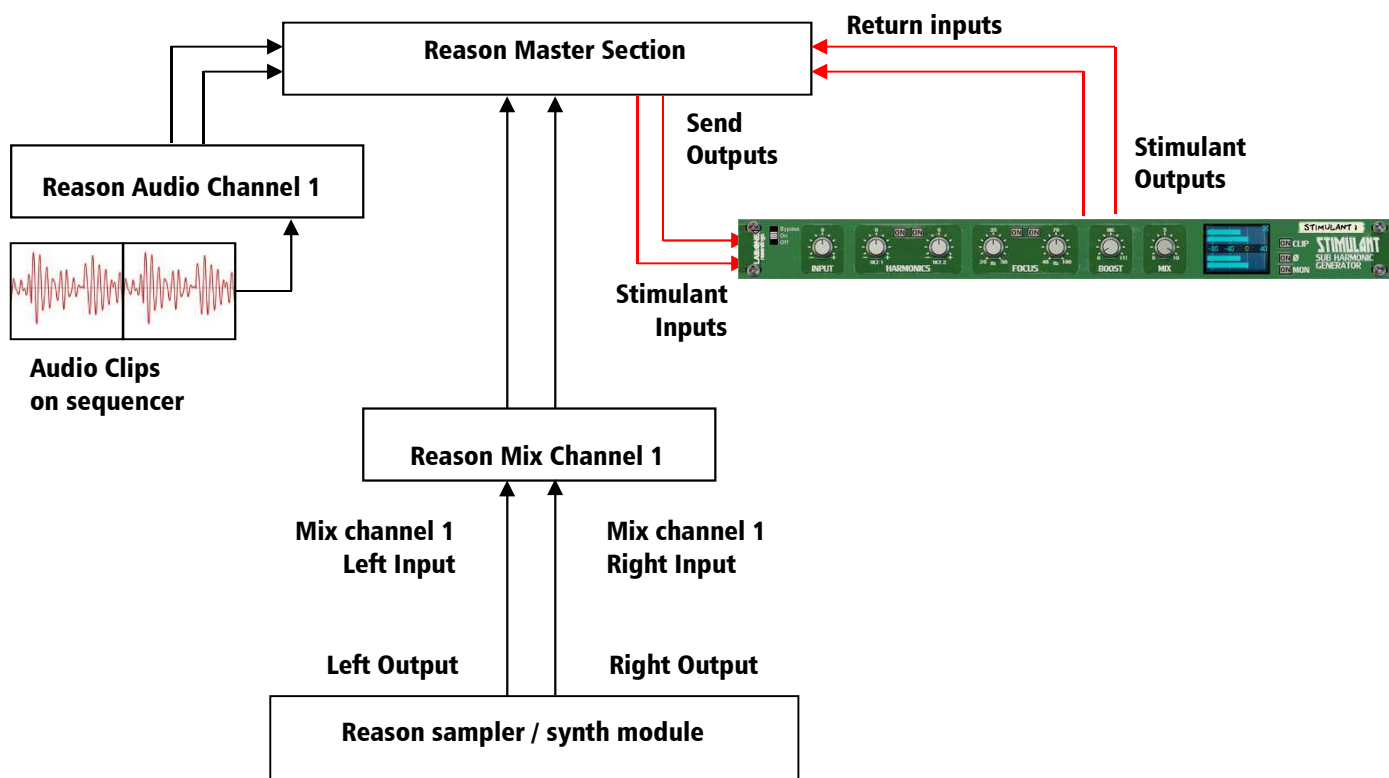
Reason Master Section

Return inputs

Send Outputs

Stimulant Outputs

Reason Audio Channel 1

Stimulant Inputs

Bypass
On
Off

INPUT

ON ON

HARMONICS

OCT 1

OCT 2

ON ON

FOCUS

BOOST

MIX

STIMULANT 1

ON CLIP
ON Ø
ON MON

STIMULANT
SUB HARMONIC GENERATOR

Audio Clips on sequencer

Reason Mix Channel 1

Mix channel 1 Left Input

Mix channel 1 Right Input

Left Output

Right Output

Reason sampler / synth module